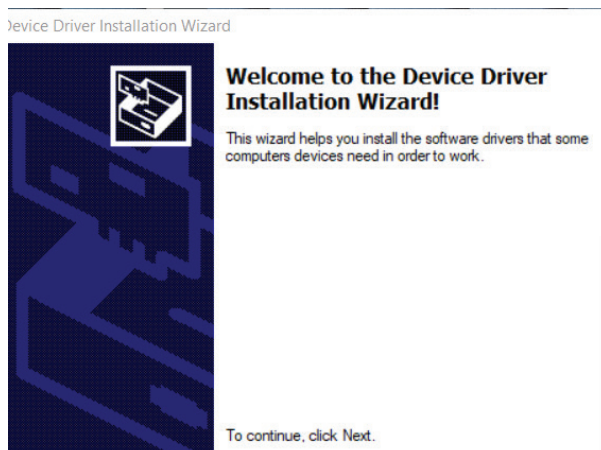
)evice Driver Installation Wizard

Welcome to the Device Driver Installation Wizard!

This wizard helps you install the software drivers that some computers devices need in order to work.

To continue, click Next.